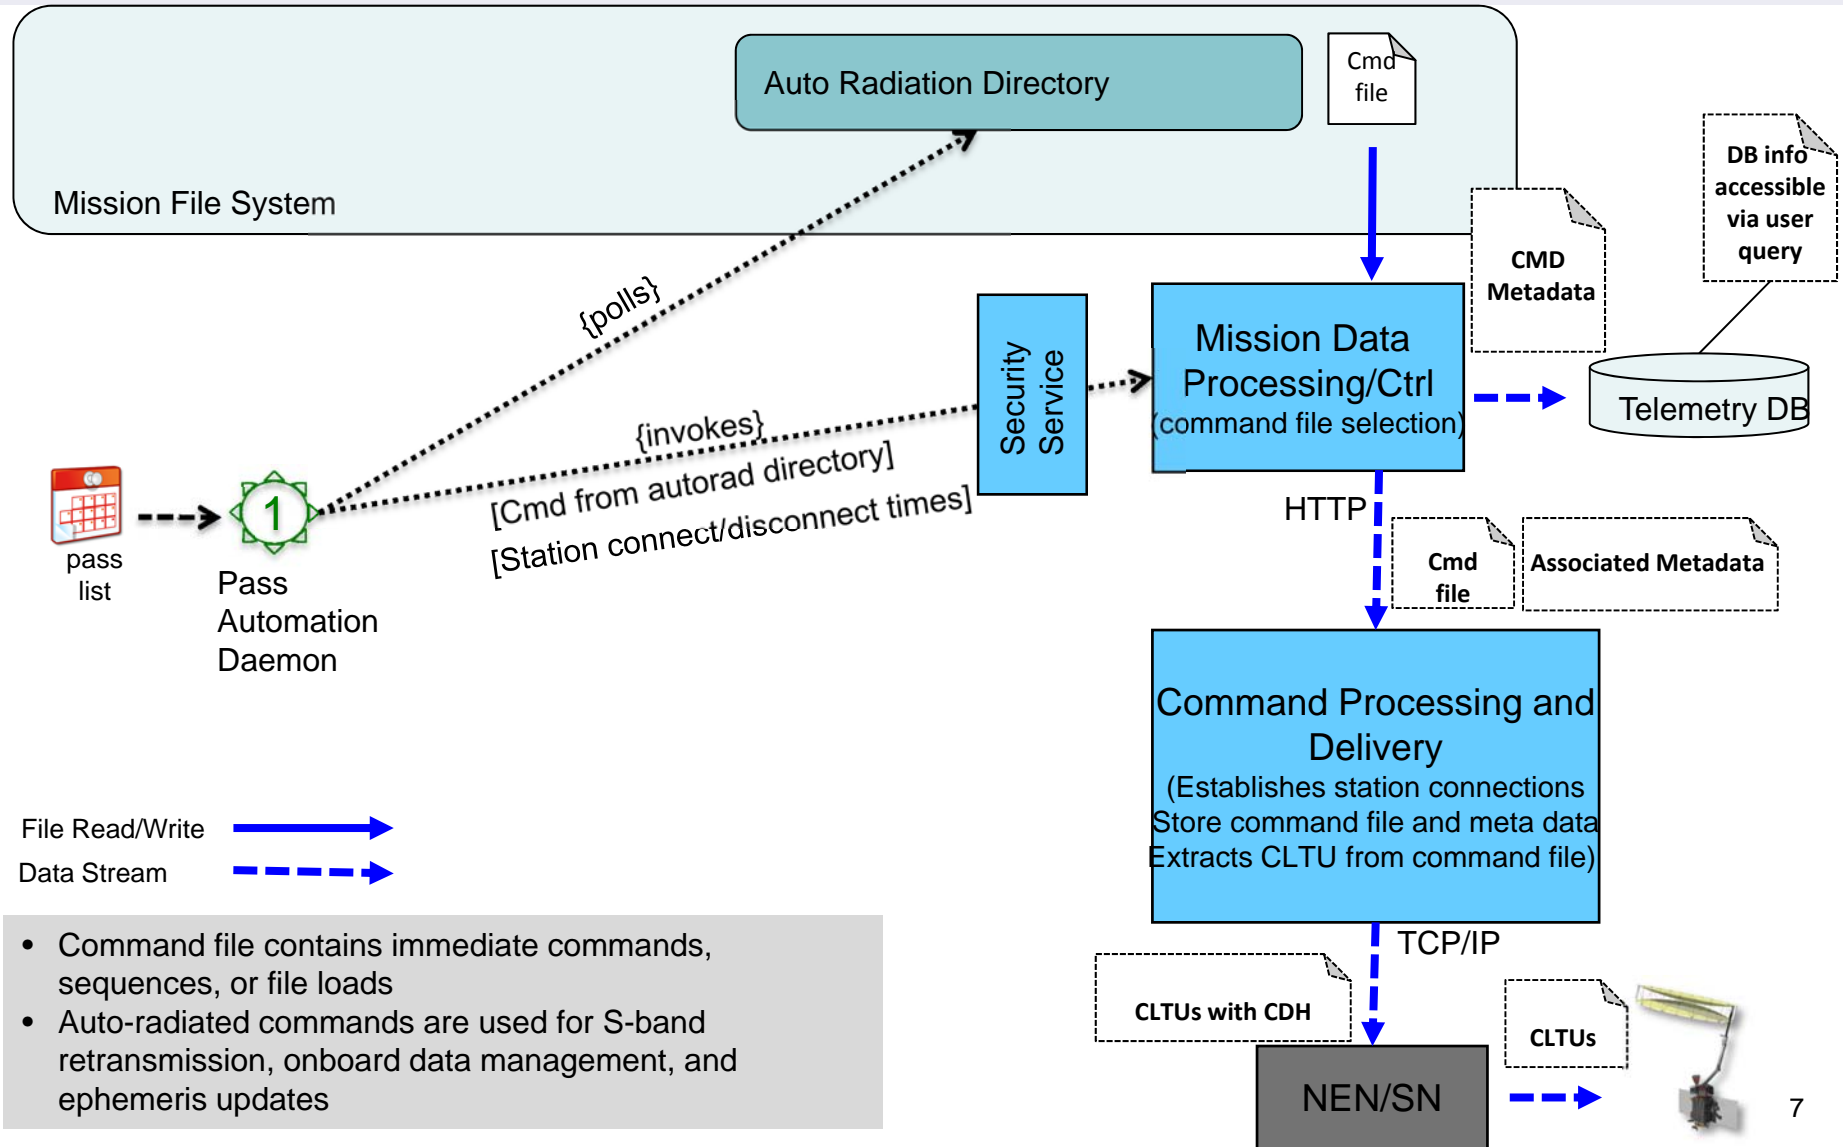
Auto Radiation Directory

Cmd file

Mission File System

DB info accessible via user query

CMD Metadata

{polls}

Security Service

Mission Data Processing/Ctrl (command file selection)

Telemetry DB

{invokes}

[Cmd from autorad directory]

[Station connect/disconnect times]

pass list

1

Pass Automation Daemon

HTTP

Cmd file

Associated Metadata

Command Processing and Delivery (Establishes station connections Store command file and meta data Extracts CLTU from command file)

File Read/Write

Data Stream

- Command file contains immediate commands, sequences, or file loads
- Auto-radiated commands are used for S-band retransmission, onboard data management, and ephemeris updates

TCP/IP

CLTUs with CDH

CLTUs

NEN/SN

7